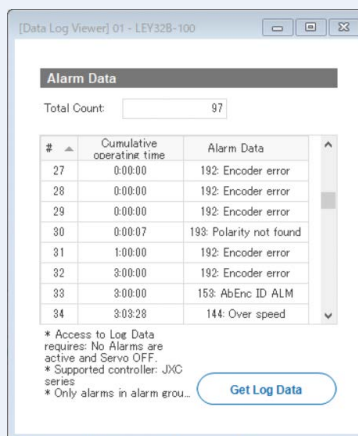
[Data Log Viewer] 01 - LEY32B-100

Alarm Data

Total Count: 97

| # | Cumulative operating time | Alarm Data |
|---|---|---|
| 27 | 0:00:00 | 192: Encoder error |
| 28 | 0:00:00 | 192: Encoder error |
| 29 | 0:00:00 | 192: Encoder error |
| 30 | 0:00:07 | 193: Polarity not found |
| 31 | 1:00:00 | 192: Encoder error |
| 32 | 3:00:00 | 192: Encoder error |
| 33 | 3:00:00 | 153: AbEnc ID ALM |
| 34 | 3:03:28 | 144: Over speed |

* Access to Log Data requires: No Alarms are active and Servo OFF.
* Supported controller: JXC series
* Only alarms in alarm grou...

Get Log Data